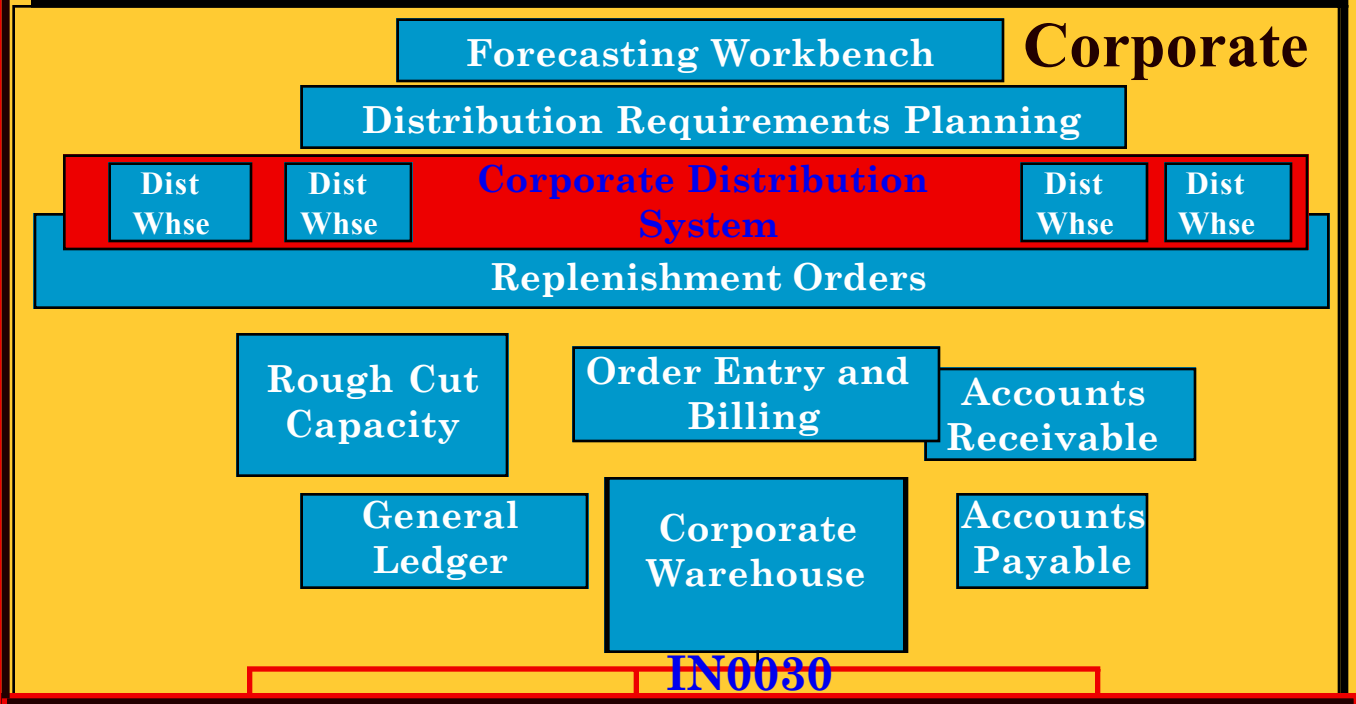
Corporate

Forecasting Workbench

Distribution Requirements Planning

Dist Whse

Dist Whse

Corporate Distribution System

Dist Whse

Dist Whse

Replenishment Orders

Rough Cut Capacity

Order Entry and Billing

Accounts Receivable

General Ledger

Corporate Warehouse

Accounts Payable

IN0030